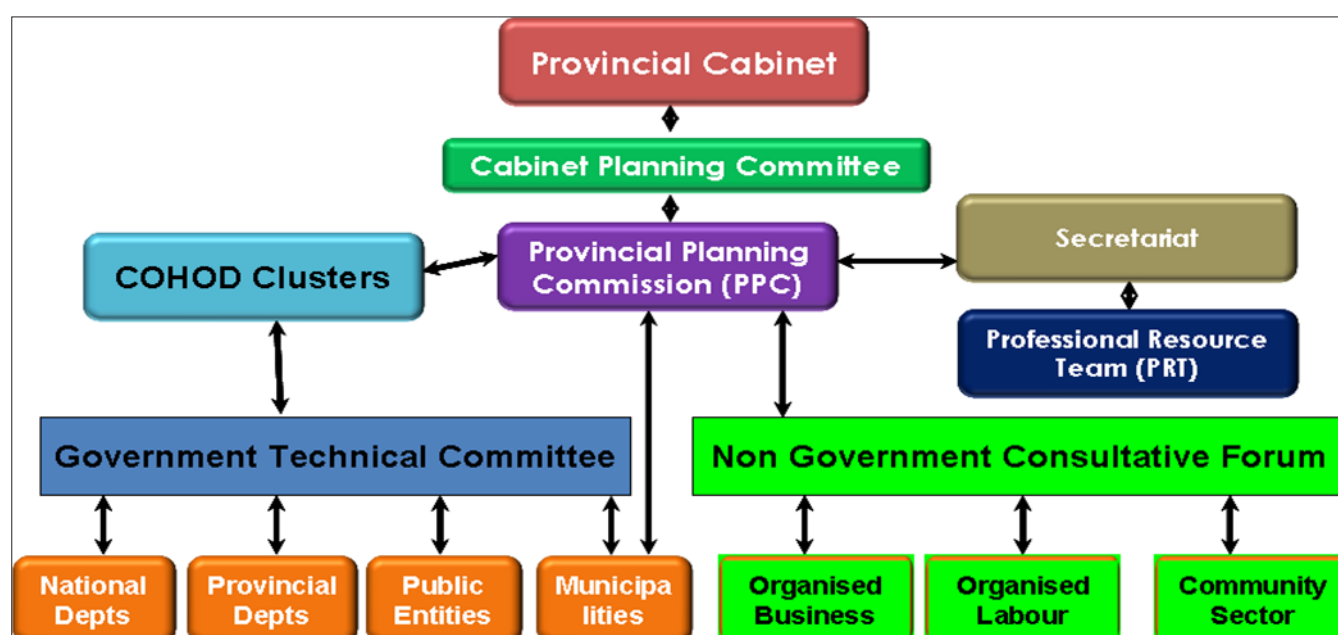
Provincial Cabinet

Cabinet Planning Committee

COHOD Clusters

Provincial Planning Commission (PPC)

Secretariat

Professional Resource Team (PRT)

Government Technical Committee

Non Government Consultative Forum

National Depts

Provincial Depts

Public Entities

Municipa lities

Organised Business

Organised Labour

Community Sector